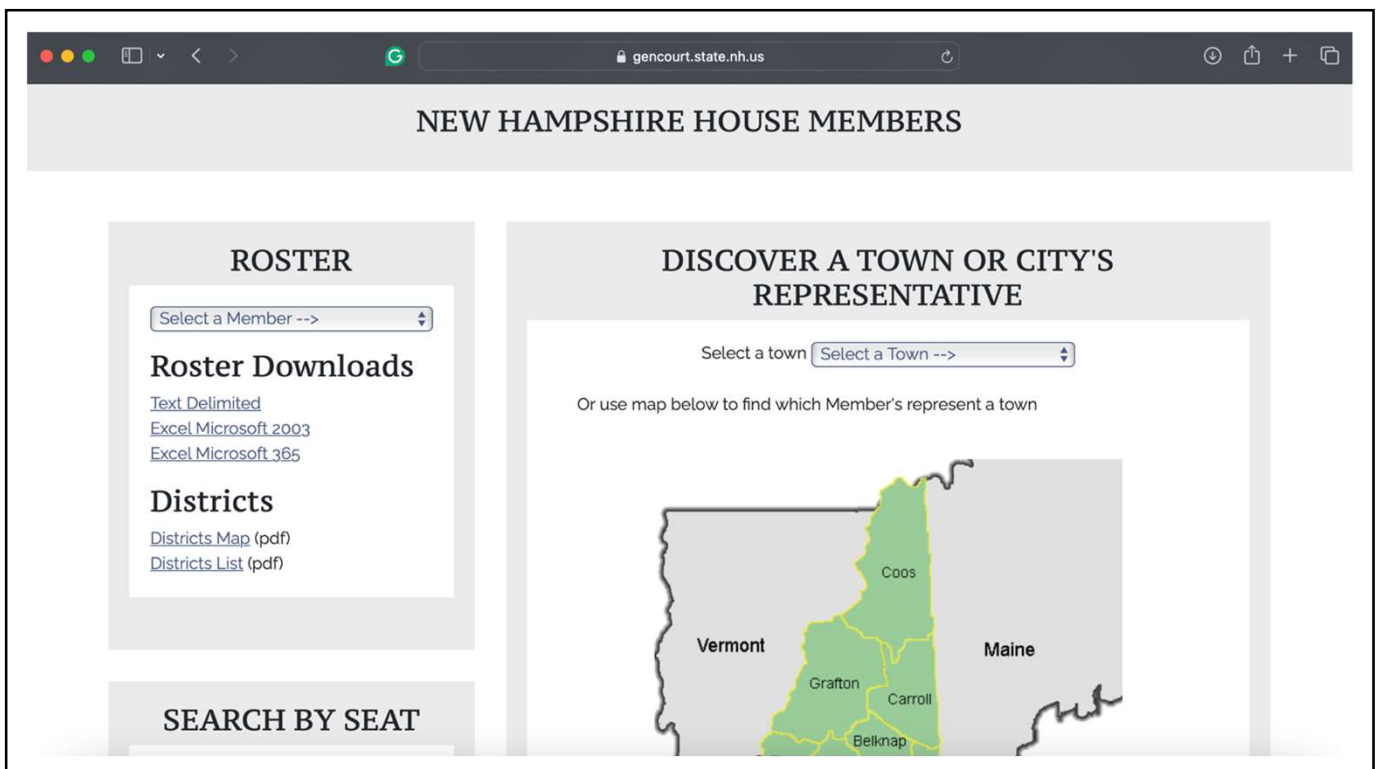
gencourt.state.nh.us

NEW HAMPSHIRE HOUSE MEMBERS

ROSTER

Select a Member -->

Roster Downloads

Text Delimited
Excel Microsoft 2003
Excel Microsoft 365

Districts

Districts Map (pdf)
Districts List (pdf)

SEARCH BY SEAT

DISCOVER A TOWN OR CITY'S REPRESENTATIVE

Select a town Select a Town -->

Or use map below to find which Member's represent a town

Coos
Vermont
Maine
Grafton
Carroll
Belknap